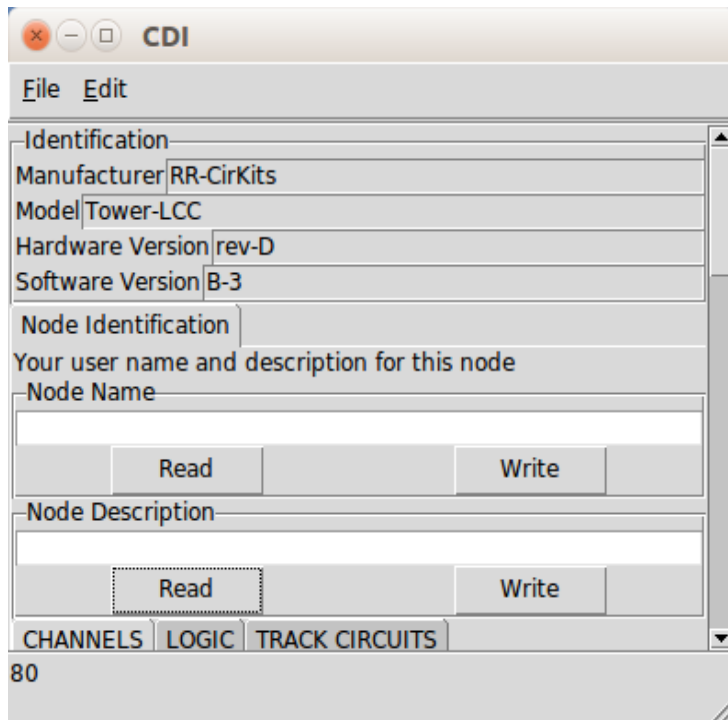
CDI

File Edit

Identification
Manufacturer RR-CirKits
Model Tower-LCC
Hardware Version rev-D
Software Version B-3

Node Identification
Your user name and description for this node
Node Name
Read Write
Node Description
Read Write

CHANNELS LOGIC TRACK CIRCUITS

80